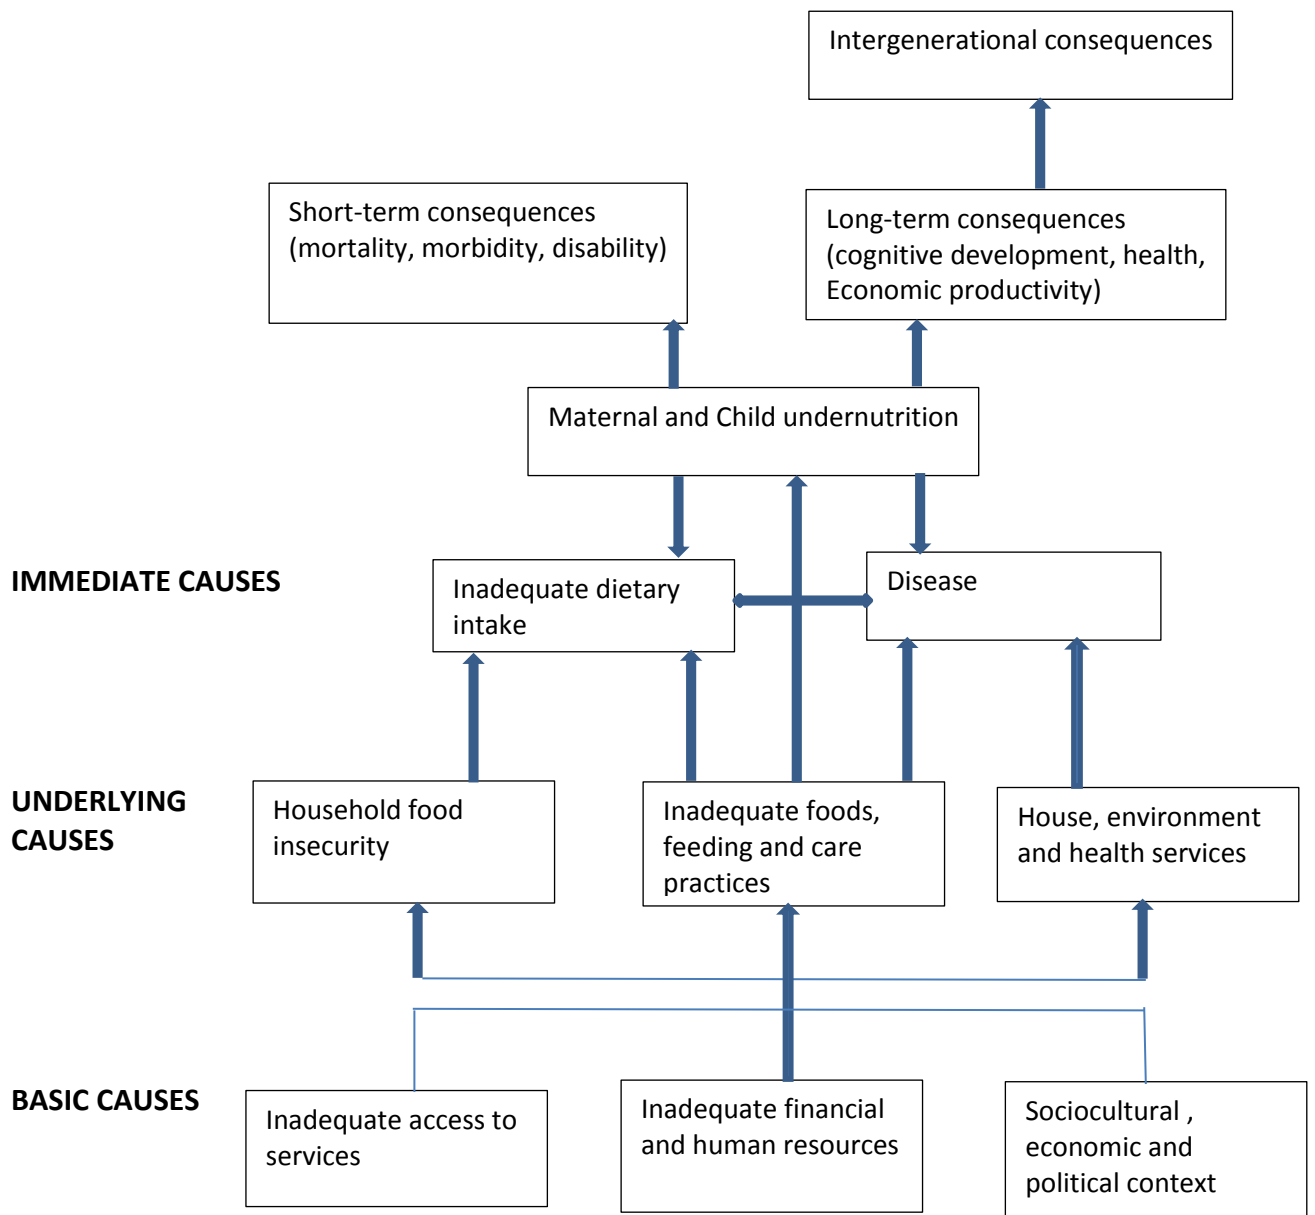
Intergenerational consequences

Short-term consequences (mortality, morbidity, disability)

Long-term consequences (cognitive development, health, Economic productivity)

Maternal and Child undernutrition

IMMEDIATE CAUSES

Inadequate dietary intake

Disease

UNDERLYING CAUSES

Household food insecurity

Inadequate foods, feeding and care practices

House, environment and health services

BASIC CAUSES

Inadequate access to services

Inadequate financial and human resources

Sociocultural , economic and political context